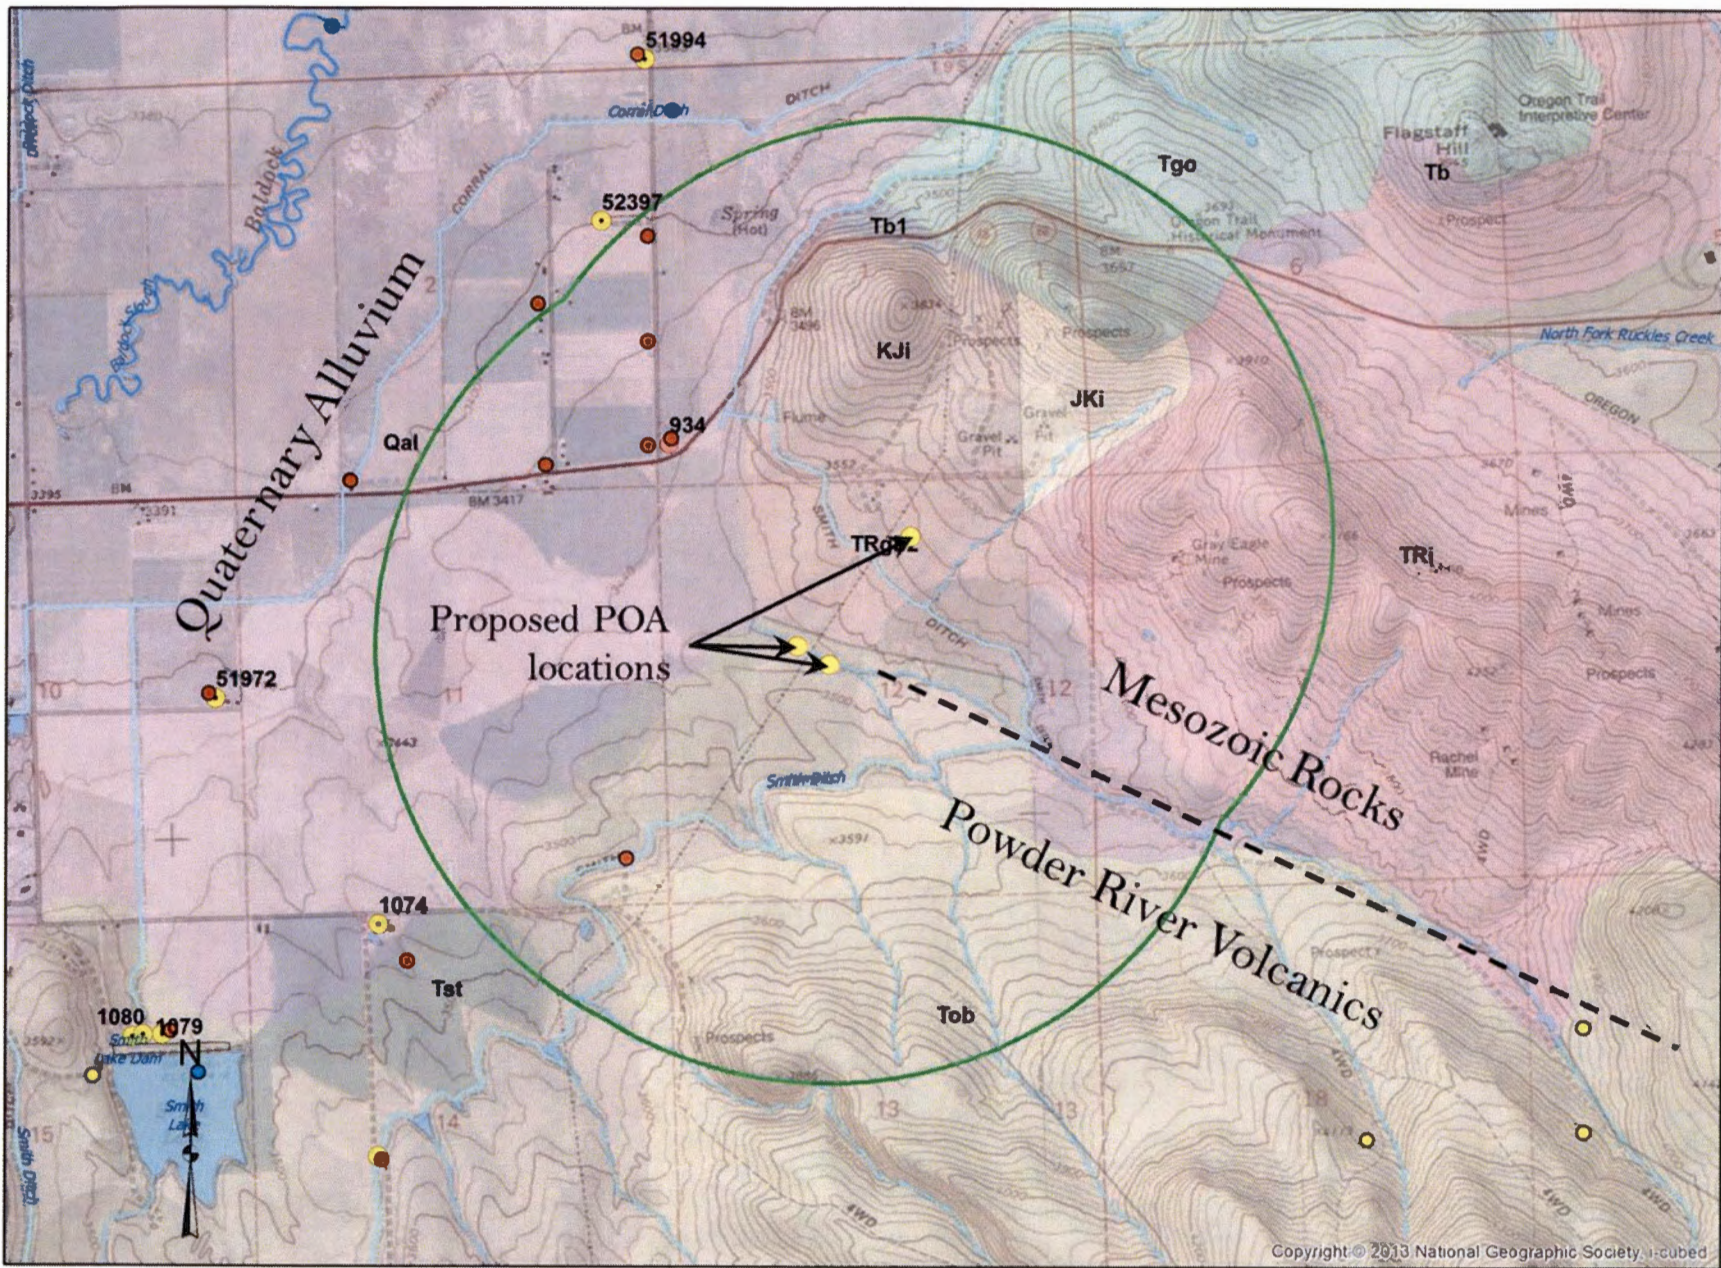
51994
Ditch
Comm Ditch
Baldock Slough
Corral
Oregon Trail Interpretive Center
Flagstaff Hill
Tgo
Tb
52397
Spring (Hot)
Tb1
Oregon Trail Historical Monument
Prospect
Quaternary Alluvium
KJi
Prospects
North Fork Ruckles Creek
JKi
Oregon
934
Qal
Flume
Gravel Pit
Gravel Pit
BM 3417
Smith
TRgv
Gray Eagle Mine
Prospects
TRi
Mines
Proposed POA locations
Ditch
Mines
Prospects
51972
10
11
12
12
Mesozoic Rocks
Smith Ditch
Rachel Mine
Powder River Volcanics
1074
Tst
Tob
1080
1079
Smith Lake Dam
N
Smith Lake
Prospects
13
13
14
15
Smith Ditch
4WD
4WD
4WD
Copyright © 2013 National Geographic Society, i-cubed